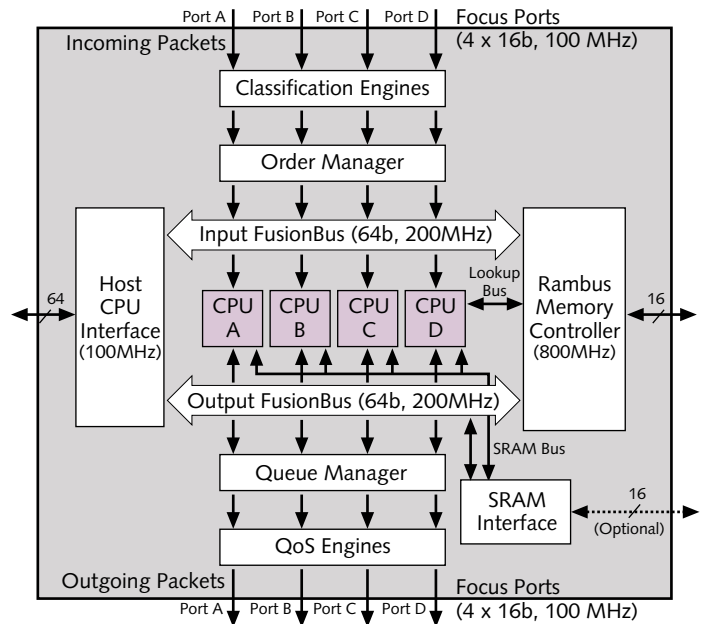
Port A Port B Port C Port D Focus Ports (4 x 16b, 100 MHz)

Incoming Packets

Classification Engines

Order Manager

Input FusionBus (64b, 200MHz)

Host CPU Interface (100MHz)

64

CPU A

CPU B

CPU C

CPU D

Lookup Bus

Rambus Memory Controller (800MHz)

16

Output FusionBus (64b, 200MHz)

SRAM Bus

Queue Manager

SRAM Interface

16

(Optional)

QoS Engines

Outgoing Packets

Focus Ports

Port A Port B Port C Port D (4 x 16b, 100 MHz)